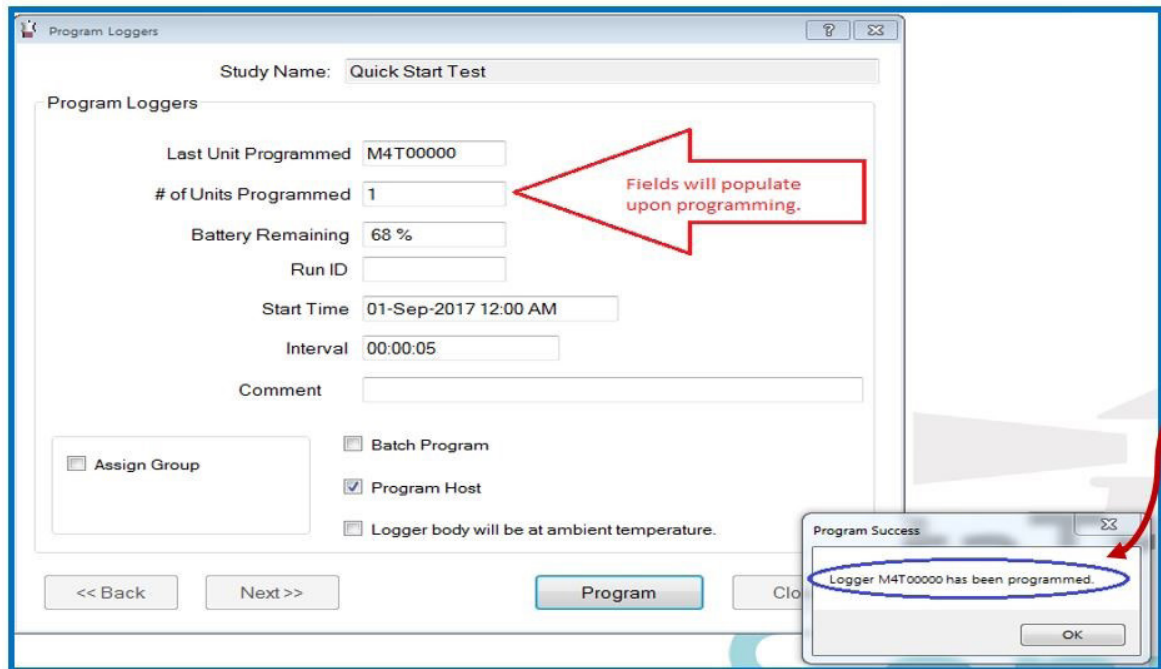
Program Loggers

Study Name: Quick Start Test

Program Loggers

Last Unit Programmed M4T00000

# of Units Programmed 1

Fields will populate upon programming.

Battery Remaining 68 %

Run ID

Start Time 01-Sep-2017 12:00 AM

Interval 00:00:05

Comment

Assign Group

Batch Program

Program Host

Logger body will be at ambient temperature.

<< Back

Next >>

Program

Clo

Program Success

Logger M4T00000 has been programmed.

OK